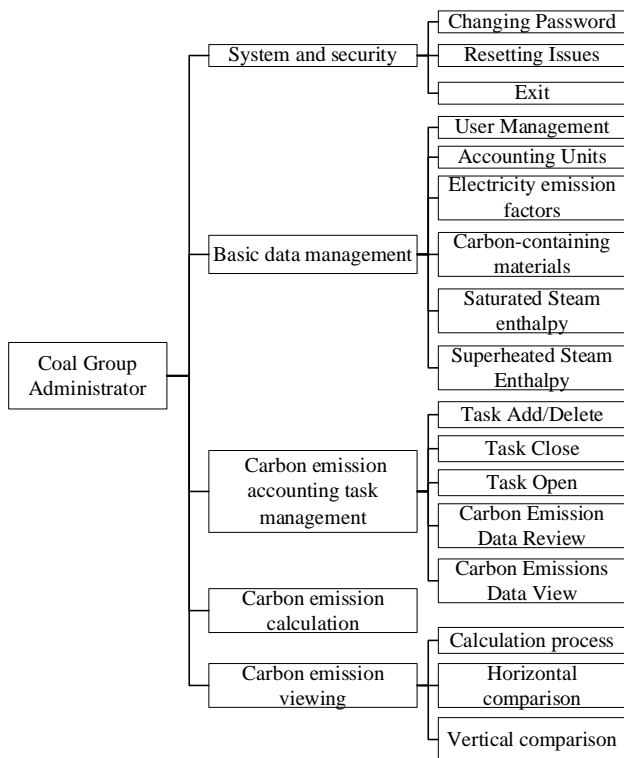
Coal Group Administrator

System and security

Changing Password

Resetting Issues

Exit

Basic data management

User Management

Accounting Units

Electricity emission factors

Carbon-containing materials

Saturated Steam enthalpy

Superheated Steam Enthalpy

Carbon emission accounting task management

Task Add/Delete

Task Close

Task Open

Carbon Emission Data Review

Carbon Emissions Data View

Carbon emission calculation

Carbon emission viewing

Calculation process

Horizontal comparison

Vertical comparison